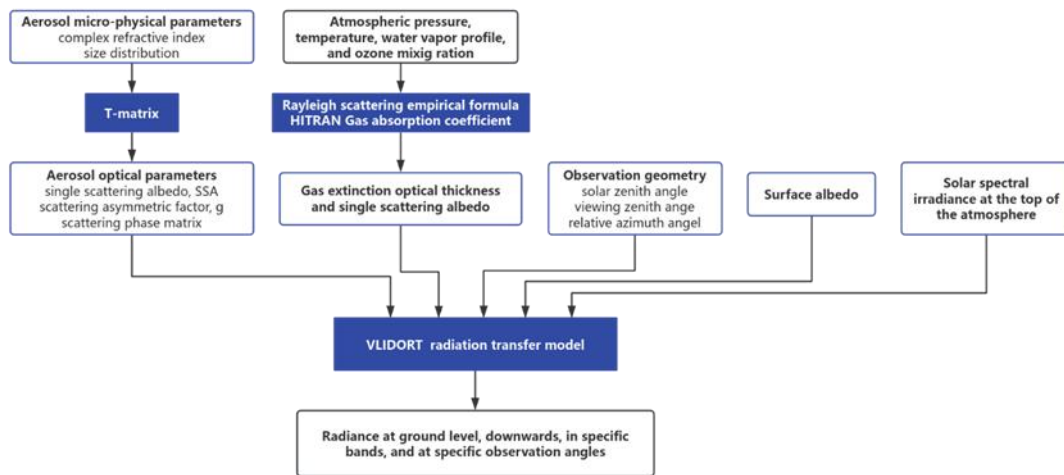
Aerosol micro-physical parameters
complex refractive index
size distribution

Atmospheric pressure, temperature, water vapor profile, and ozone mixig ration

T-matrix

Rayleigh scattering empirical formula
HITRAN Gas absorption coefficient

Aerosol optical parameters
single scattering albedo, SSA
scattering asymmetric factor, g
scattering phase matrix

Gas extinction optical thickness and single scattering albedo

Observation geometry
solar zenith angle
viewing zenith ange
relative azimuth angel

Surface albedo

Solar spectral irradiance at the top of the atmosphere

VLIDORT radiation transfer model

Radiance at ground level, downwards, in specific bands, and at specific observation angles